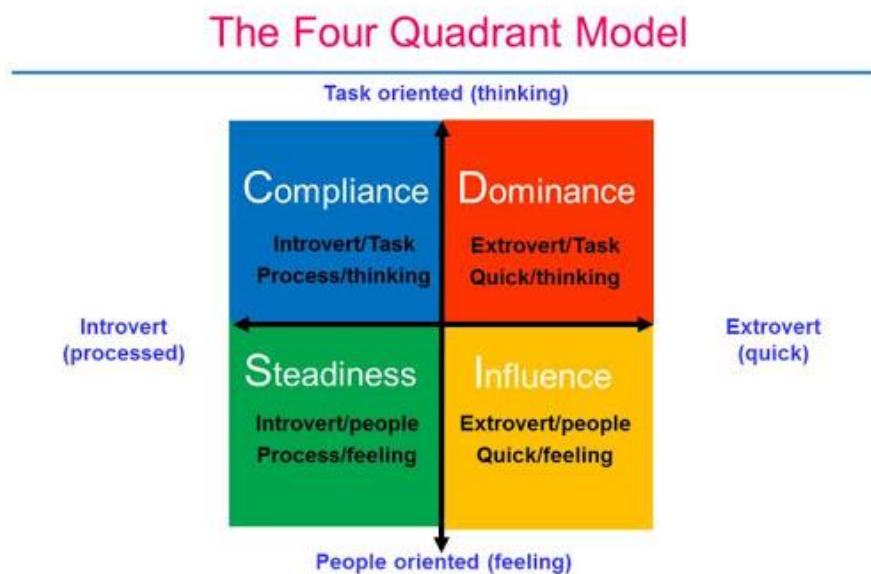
The Four Quadrant Model

Task oriented (thinking)

Compliance
Introvert/Task
Process/thinking

Dominance
Extrovert/Task
Quick/thinking

Introvert
(processed)

Extrovert
(quick)

Steadiness
Introvert/people
Process/feeling

Influence
Extrovert/people
Quick/feeling

People oriented (feeling)